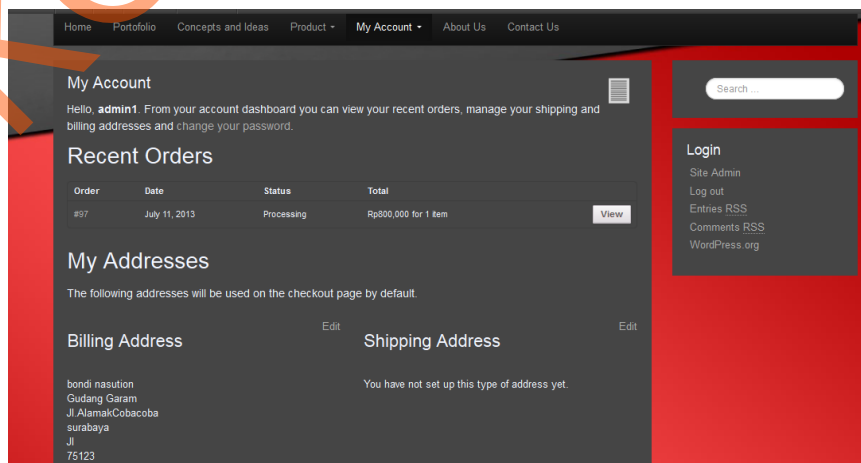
Home Portofolio Concepts and Ideas Product ▾ My Account ▾ About Us Contact Us

My Account

Hello, **admin1**. From your account dashboard you can view your recent orders, manage your shipping and billing addresses and change your password.

Recent Orders

| Order | Date | Status | Total | |
|---|---|---|---|---|
| #97 | July 11, 2013 | Processing | Rp800,000 for 1 item | View |

My Addresses

The following addresses will be used on the checkout page by default.

Edit
Billing Address

bondi nasution
Gudang Garam
Jl.AlamakCobacoba
surabaya
JI
75123

Edit
Shipping Address

You have not set up this type of address yet.

Search ...

Login
Site Admin
Log out
Entries RSS
Comments RSS
WordPress.org